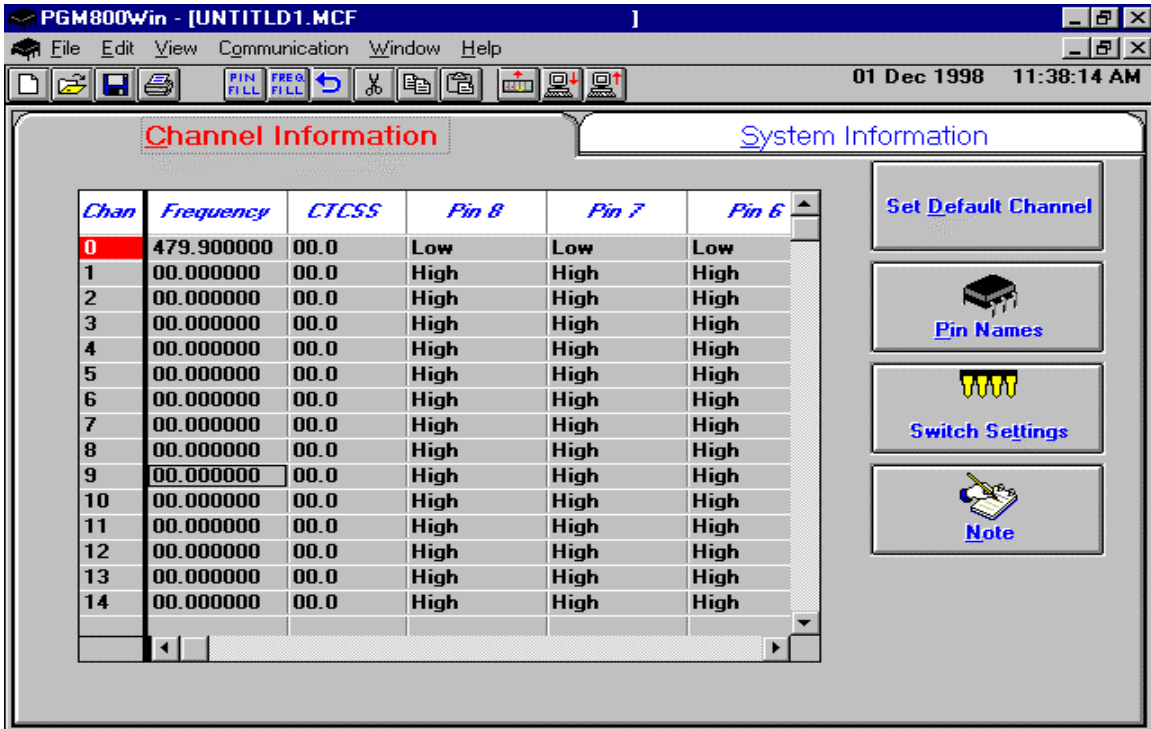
PGM800Win - [UNTITLD1.MCF ]

File Edit View Communication Window Help

PIN FILL FREQ FILL

01 Dec 1998 11:38:14 AM

Channel Information

System Information

| Chan | Frequency | CTCSS | Pin 8 | Pin 7 | Pin 6 |
|---|---|---|---|---|---|
| 0 | 479.900000 | 00.0 | Low | Low | Low |
| 1 | 00.000000 | 00.0 | High | High | High |
| 2 | 00.000000 | 00.0 | High | High | High |
| 3 | 00.000000 | 00.0 | High | High | High |
| 4 | 00.000000 | 00.0 | High | High | High |
| 5 | 00.000000 | 00.0 | High | High | High |
| 6 | 00.000000 | 00.0 | High | High | High |
| 7 | 00.000000 | 00.0 | High | High | High |
| 8 | 00.000000 | 00.0 | High | High | High |
| 9 | 00.000000 | 00.0 | High | High | High |
| 10 | 00.000000 | 00.0 | High | High | High |
| 11 | 00.000000 | 00.0 | High | High | High |
| 12 | 00.000000 | 00.0 | High | High | High |
| 13 | 00.000000 | 00.0 | High | High | High |
| 14 | 00.000000 | 00.0 | High | High | High |

Set Default Channel

Pin Names

Switch Settings

Note